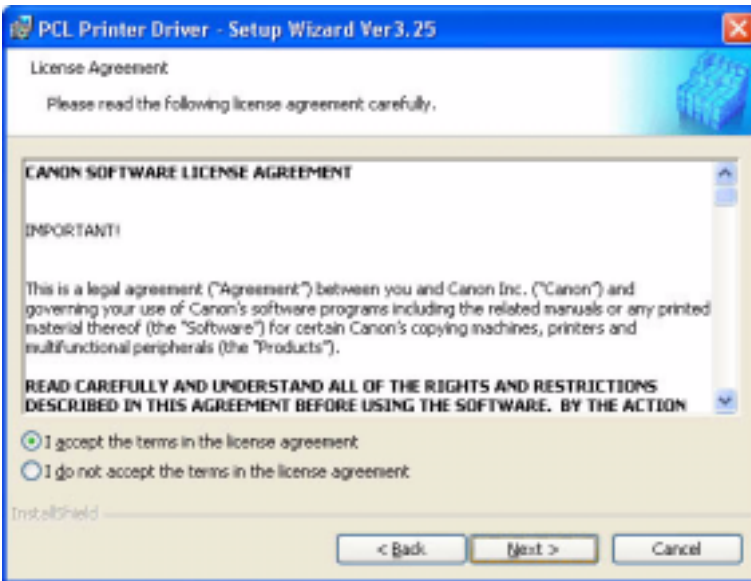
PCL Printer Driver - Setup Wizard Ver3.25

License Agreement

Please read the following license agreement carefully.

CANON SOFTWARE LICENSE AGREEMENT

IMPORTANT!

This is a legal agreement ("Agreement") between you and Canon Inc. ("Canon") and governing your use of Canon's software programs including the related manuals or any printed material thereof (the "Software") for certain Canon's copying machines, printers and multifunctional peripherals (the "Products").

READ CAREFULLY AND UNDERSTAND ALL OF THE RIGHTS AND RESTRICTIONS DESCRIBED IN THIS AGREEMENT BEFORE USING THE SOFTWARE. BY THE ACTION

I accept the terms in the license agreement

I do not accept the terms in the license agreement

InstallShield

< Back

Next >

Cancel